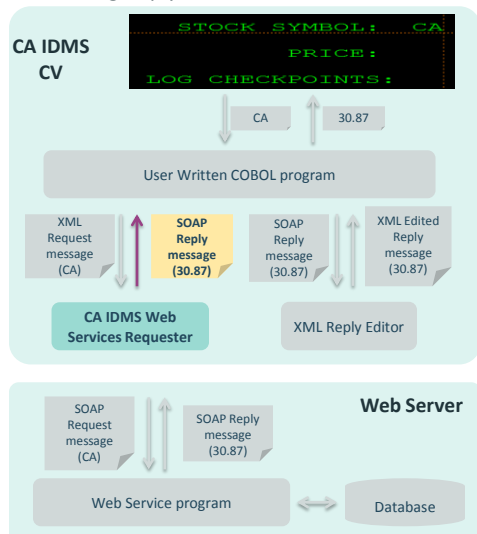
CA IDMS CV

STOCK SYMBOL: CA
PRICE:
LOG CHECKPOINTS:

CA

30.87

User Written COBOL program

XML Request message (CA)

SOAP Reply message (30.87)

SOAP Reply message (30.87)

XML Edited Reply message (30.87)

CA IDMS Web Services Requester

XML Reply Editor

Web Server

SOAP Request message (CA)

SOAP Reply message (30.87)

Web Service program

Database